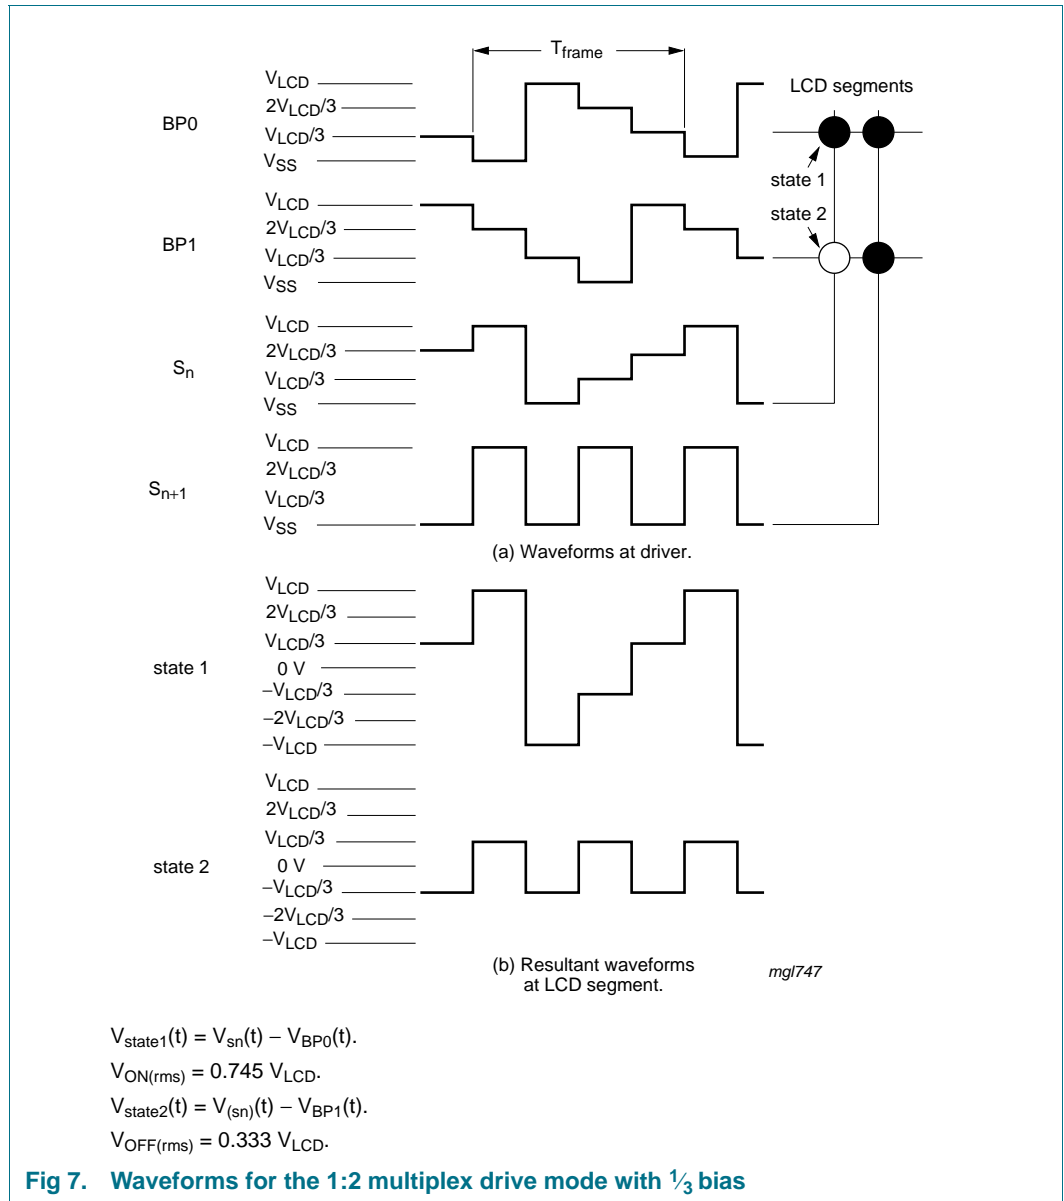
$T_{frame}$

LCD segments

BP0
$V_{LCD}$
$2V_{LCD}/3$
$V_{LCD}/3$
$V_{SS}$

state 1

state 2

BP1
$V_{LCD}$
$2V_{LCD}/3$
$V_{LCD}/3$
$V_{SS}$

$S_n$
$V_{LCD}$
$2V_{LCD}/3$
$V_{LCD}/3$
$V_{SS}$

$S_{n+1}$
$V_{LCD}$
$2V_{LCD}/3$
$V_{LCD}/3$
$V_{SS}$

(a) Waveforms at driver.

state 1
$V_{LCD}$
$2V_{LCD}/3$
$V_{LCD}/3$
0 V
$-V_{LCD}/3$
$-2V_{LCD}/3$
$-V_{LCD}$

state 2
$V_{LCD}$
$2V_{LCD}/3$
$V_{LCD}/3$
0 V
$-V_{LCD}/3$
$-2V_{LCD}/3$
$-V_{LCD}$

(b) Resultant waveforms at LCD segment.

mgl747

$V_{state1}(t) = V_{sn}(t) - V_{BP0}(t)$.
$V_{ON(rms)} = 0.745\ V_{LCD}$.
$V_{state2}(t) = V_{(sn)}(t) - V_{BP1}(t)$.
$V_{OFF(rms)} = 0.333\ V_{LCD}$.

Fig 7. Waveforms for the 1:2 multiplex drive mode with $\frac{1}{3}$ bias